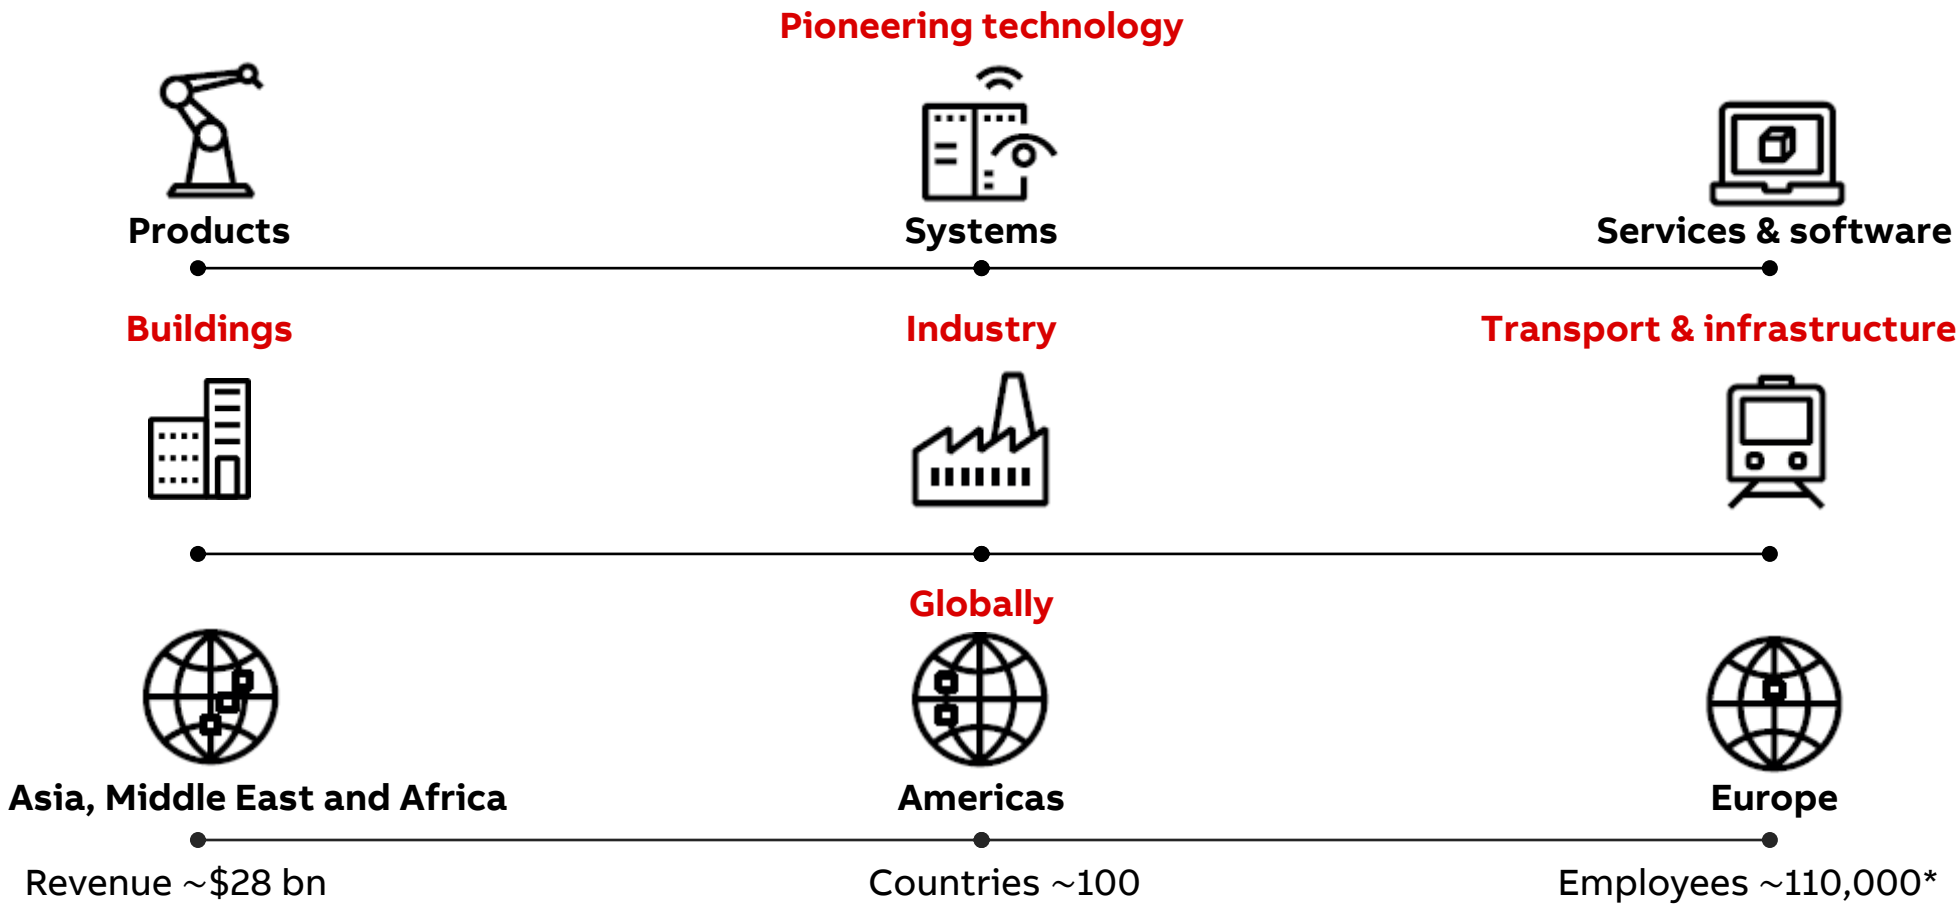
Pioneering technology

Products

Systems

Services & software

Buildings

Industry

Transport & infrastructure

Globally

Asia, Middle East and Africa

Americas

Europe

Revenue ~$28 bn

Countries ~100

Employees ~110,000*